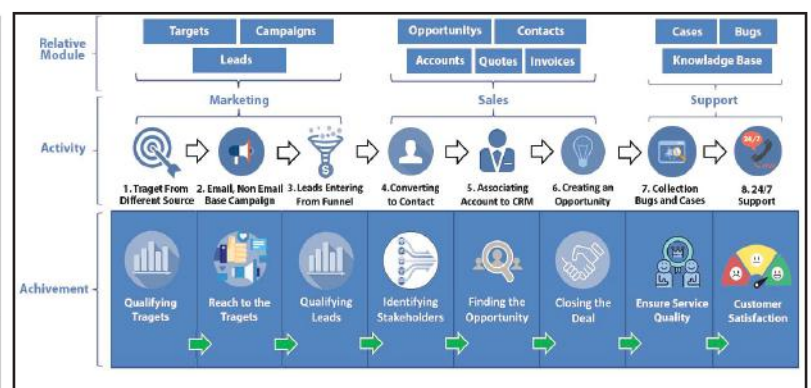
Relative Module

Targets
Campaigns
Leads

Opportunitys
Contacts
Accounts
Quotes
Invoices

Cases
Bugs
Knowladge Base

Activity

Marketing

Sales

Support

1. Traget From Different Source
2. Email, Non Email Base Campaign
3. Leads Entering From Funnel
4. Converting to Contact
5. Associating Account to CRM
6. Creating an Opportunity
7. Collection Bugs and Cases
24/7
8. 24/7 Support

Achivement

Qualifying Tragets
Reach to the Tragets
Qualifying Leads
Identifying Stakeholders
Finding the Opportunity
Closing the Deal
Ensure Service Quality
Customer Satisfaction